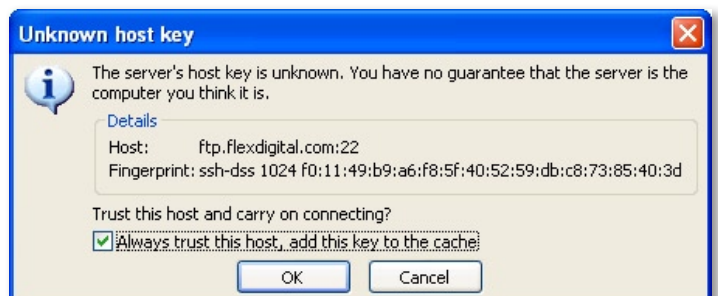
Unknown host key

The server's host key is unknown. You have no guarantee that the server is the computer you think it is.

Details
Host: ftp.flexdigital.com:22
Fingerprint: ssh-dss 1024 f0:11:49:b9:a6:f8:5f:40:52:59:db:c8:73:85:40:3d

Trust this host and carry on connecting?
Always trust this host, add this key to the cache

OK Cancel